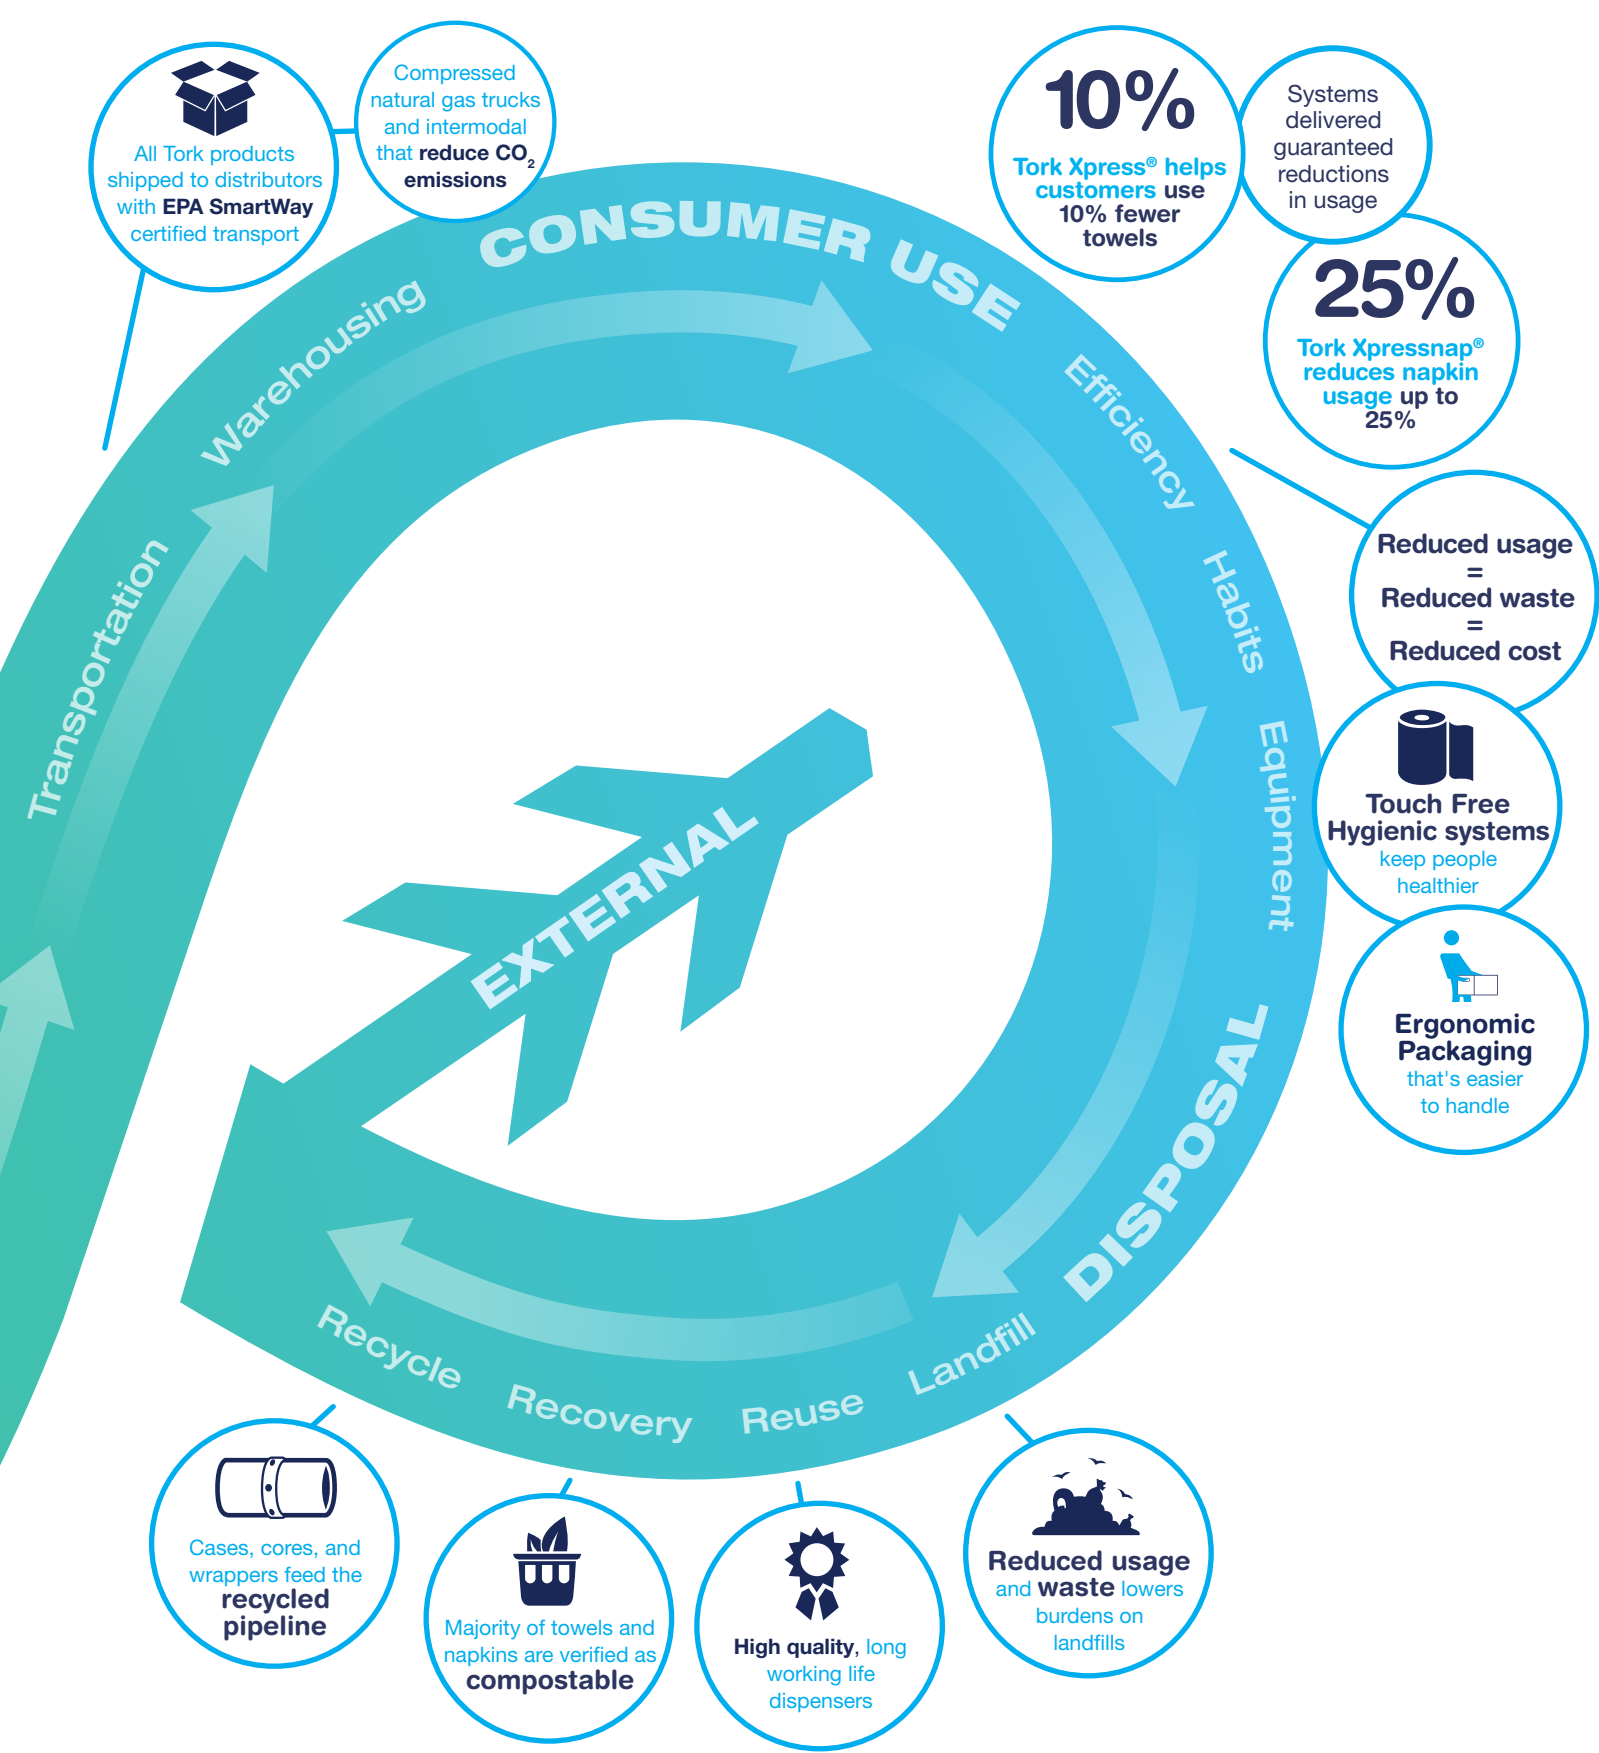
All Tork products shipped to distributors with EPA SmartWay certified transport

Compressed natural gas trucks and intermodal that reduce $CO_2$ emissions

10%
Tork Xpress® helps customers use 10% fewer towels

Systems delivered guaranteed reductions in usage

25%
Tork Xpressnap® reduces napkin usage up to 25%

CONSUMER USE

Warehousing

Transportation

Efficiency

Habits

Equipment

Reduced usage = Reduced waste = Reduced cost

Touch Free Hygienic systems keep people healthier

Ergonomic Packaging that's easier to handle

EXTERNAL

DISPOSAL

Landfill

Reuse

Recovery

Recycle

Cases, cores, and wrappers feed the recycled pipeline

Majority of towels and napkins are verified as compostable

High quality, long working life dispensers

Reduced usage and waste lowers burdens on landfills